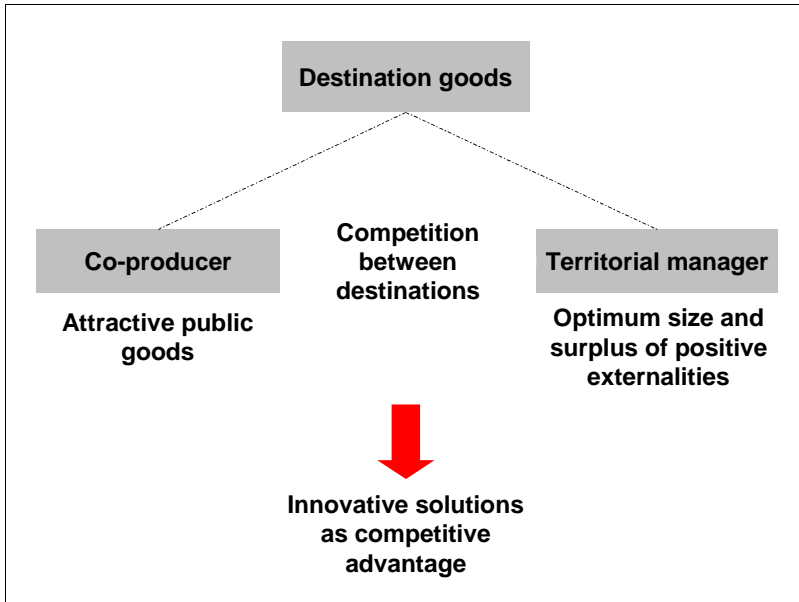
Destination goods

Co-producer

Attractive public goods

Competition between destinations

Territorial manager

Optimum size and surplus of positive externalities

Innovative solutions as competitive advantage